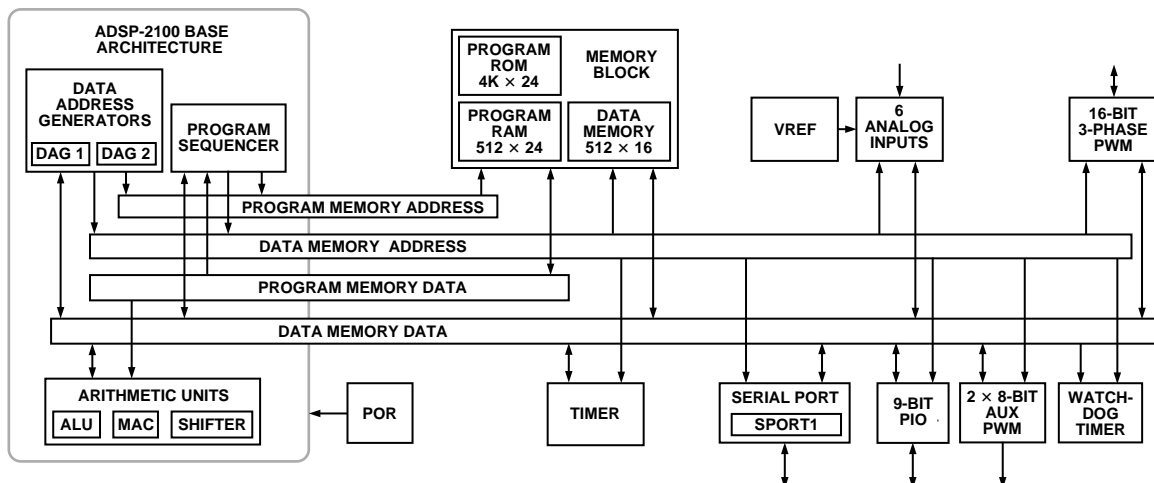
ADSP-2100 BASE ARCHITECTURE

DATA ADDRESS GENERATORS

DAG 1

DAG 2

PROGRAM SEQUENCER

PROGRAM ROM $4K \times 24$

MEMORY BLOCK

PROGRAM RAM $512 \times 24$

DATA MEMORY $512 \times 16$

VREF

6 ANALOG INPUTS

16-BIT 3-PHASE PWM

PROGRAM MEMORY ADDRESS

DATA MEMORY ADDRESS

PROGRAM MEMORY DATA

DATA MEMORY DATA

ARITHMETIC UNITS

ALU

MAC

SHIFTER

POR

TIMER

SERIAL PORT

SPORT1

9-BIT PIO

$2 \times 8$-BIT AUX PWM

WATCH-DOG TIMER